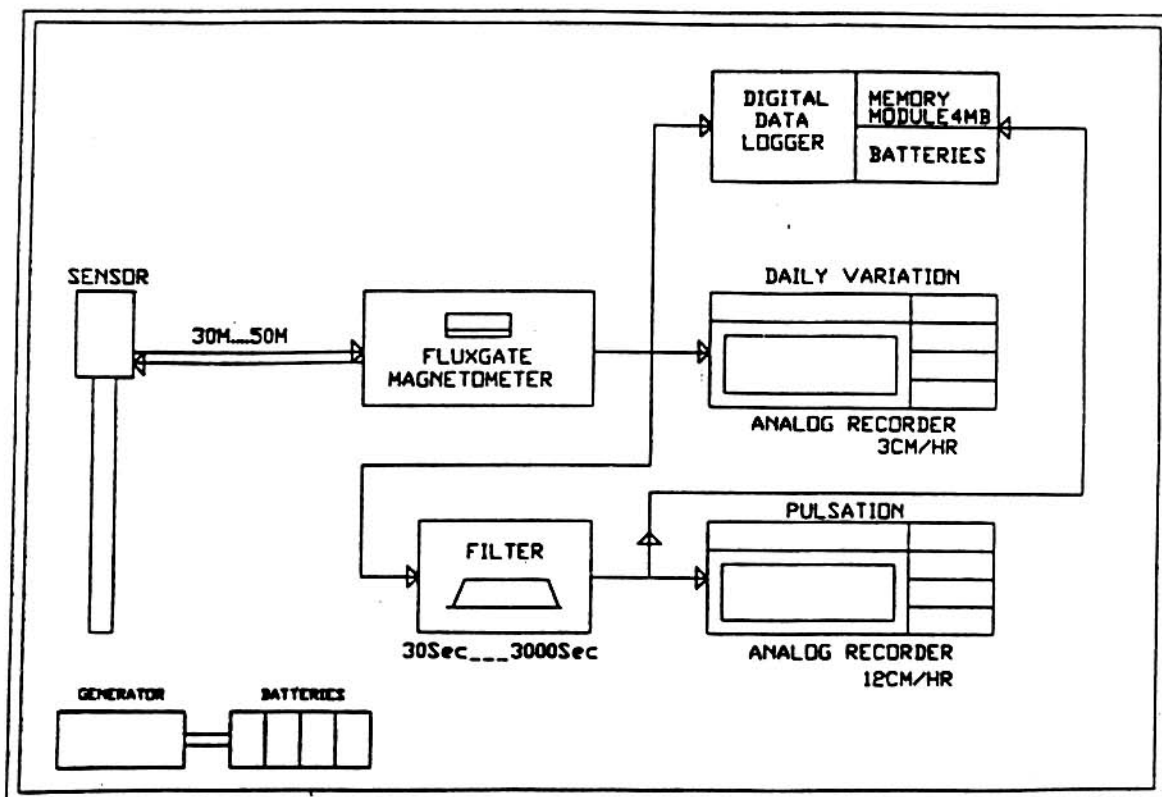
DIGITAL DATA LOGGER

MEMORY MODULE4MB

BATTERIES

SENSOR

30M....50M

FLUXGATE MAGNETOMETER

DAILY VARIATION

ANALOG RECORDER 3CM/HR

PULSATION

FILTER

30Sec___3000Sec

ANALOG RECORDER 12CM/HR

GENERATOR

BATTERIES